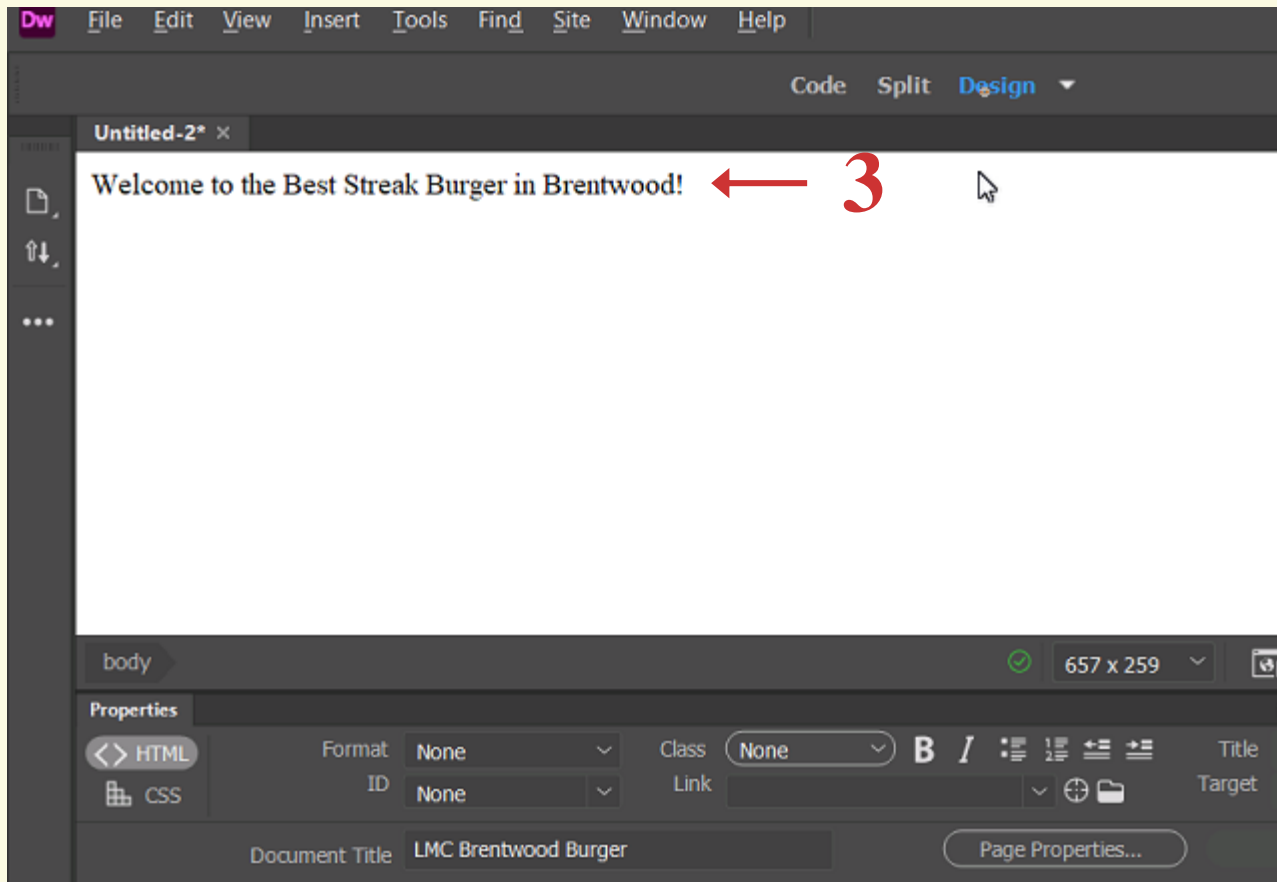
Dw File Edit View Insert Tools Find Site Window Help

Code Split Design

Untitled-2* ×

Welcome to the Best Streak Burger in Brentwood!

3

body

657 x 259

Properties

HTML

CSS

Format None

ID None

Class None

Link

B I

Title

Target

Document Title LMC Brentwood Burger

Page Properties...